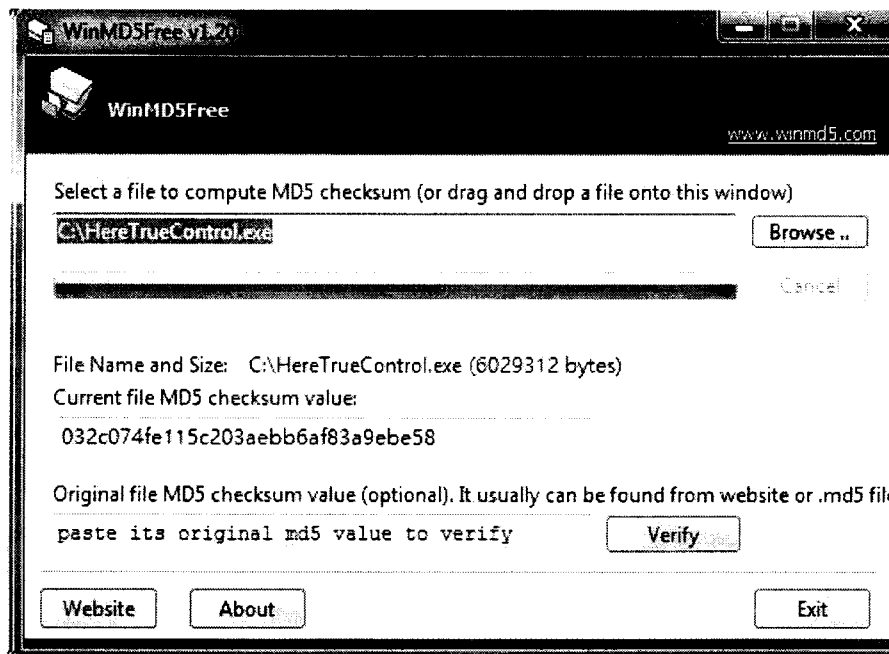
WinMD5Free v1.20

WinMD5Free

www.winmd5.com

Select a file to compute MD5 checksum (or drag and drop a file onto this window)

C:\HereTrueControl.exe

Browse ..

Cancel

File Name and Size: C:\HereTrueControl.exe (6029312 bytes)

Current file MD5 checksum value:

032c074fe115c203aebb6af83a9ebe58

Original file MD5 checksum value (optional). It usually can be found from website or .md5 fil

paste its original md5 value to verify

Verify

Website

About

Exit